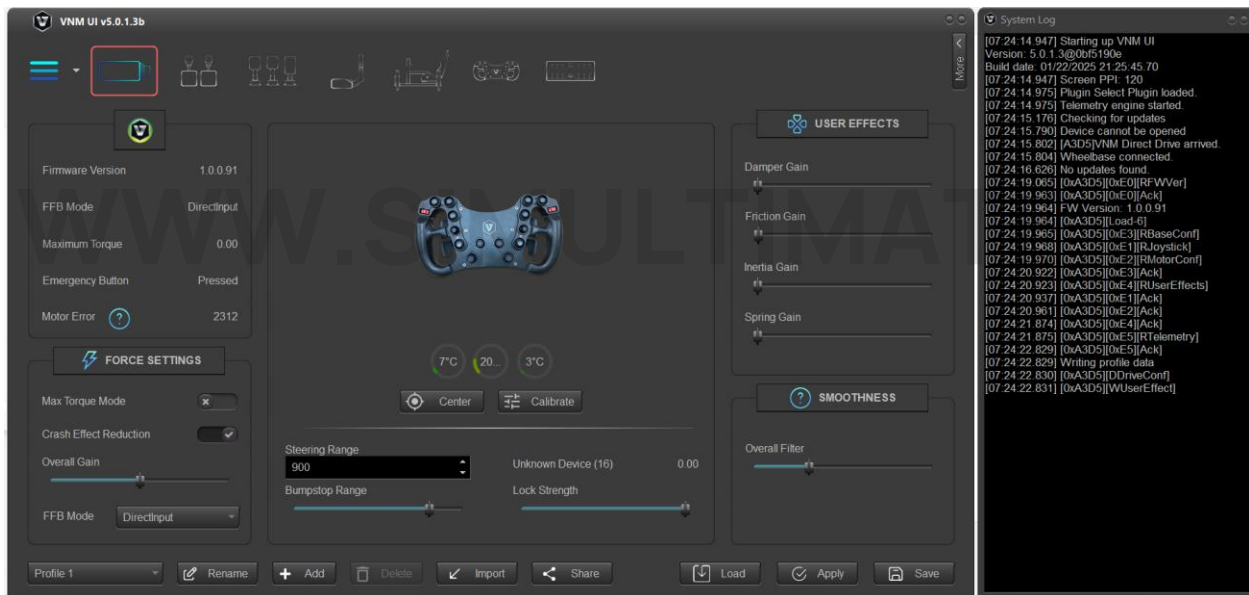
VNM UI v5.0.1.3b

More

Firmware Version 1.0.0.91
FFB Mode DirectInput
Maximum Torque 0.00
Emergency Button Pressed
Motor Error 2312

FORCE SETTINGS
Max Torque Mode
Crash Effect Reduction
Overall Gain
FFB Mode DirectInput

WWW.SIMULTIMAT

7°C 20... 3°C
Center Calibrate

Steering Range
900
Bumpstop Range
Unknown Device (16) 0.00
Lock Strength

USER EFFECTS
Damper Gain
Friction Gain
Inertia Gain
Spring Gain

SMOOTHNESS
Overall Filter

Profile 1 Rename Add Delete Import Share Load Apply Save

System Log
[07:24:14.947] Starting up VNM UI
Version: 5.0.1.3@0bf5190e
Build date: 01/22/2025 21:25:45.70
[07:24:14.947] Screen PPI: 120
[07:24:14.975] Plugin Select Plugin loaded.
[07:24:14.975] Telemetry engine started.
[07:24:15.176] Checking for updates
[07:24:15.790] Device cannot be opened
[07:24:15.802] [A3D5]VNM Direct Drive arrived.
[07:24:15.804] Wheelbase connected.
[07:24:16.626] No updates found.
[07:24:19.065] [0xA3D5][0xE0][RFWVer]
[07:24:19.963] [0xA3D5][0xE0][Ack]
[07:24:19.964] FW Version: 1.0.0.91
[07:24:19.964] [0xA3D5][Load-6]
[07:24:19.965] [0xA3D5][0xE3][RBaseConf]
[07:24:19.968] [0xA3D5][0xE1][RJoystick]
[07:24:19.970] [0xA3D5][0xE2][RMotorConf]
[07:24:20.922] [0xA3D5][0xE3][Ack]
[07:24:20.923] [0xA3D5][0xE4][RUserEffects]
[07:24:20.937] [0xA3D5][0xE1][Ack]
[07:24:20.961] [0xA3D5][0xE2][Ack]
[07:24:21.874] [0xA3D5][0xE4][Ack]
[07:24:21.875] [0xA3D5][0xE5][RTelemetry]
[07:24:22.829] [0xA3D5][0xE5][Ack]
[07:24:22.829] Writing profile data
[07:24:22.830] [0xA3D5][DDriveConf]
[07:24:22.831] [0xA3D5][WUserEffect]